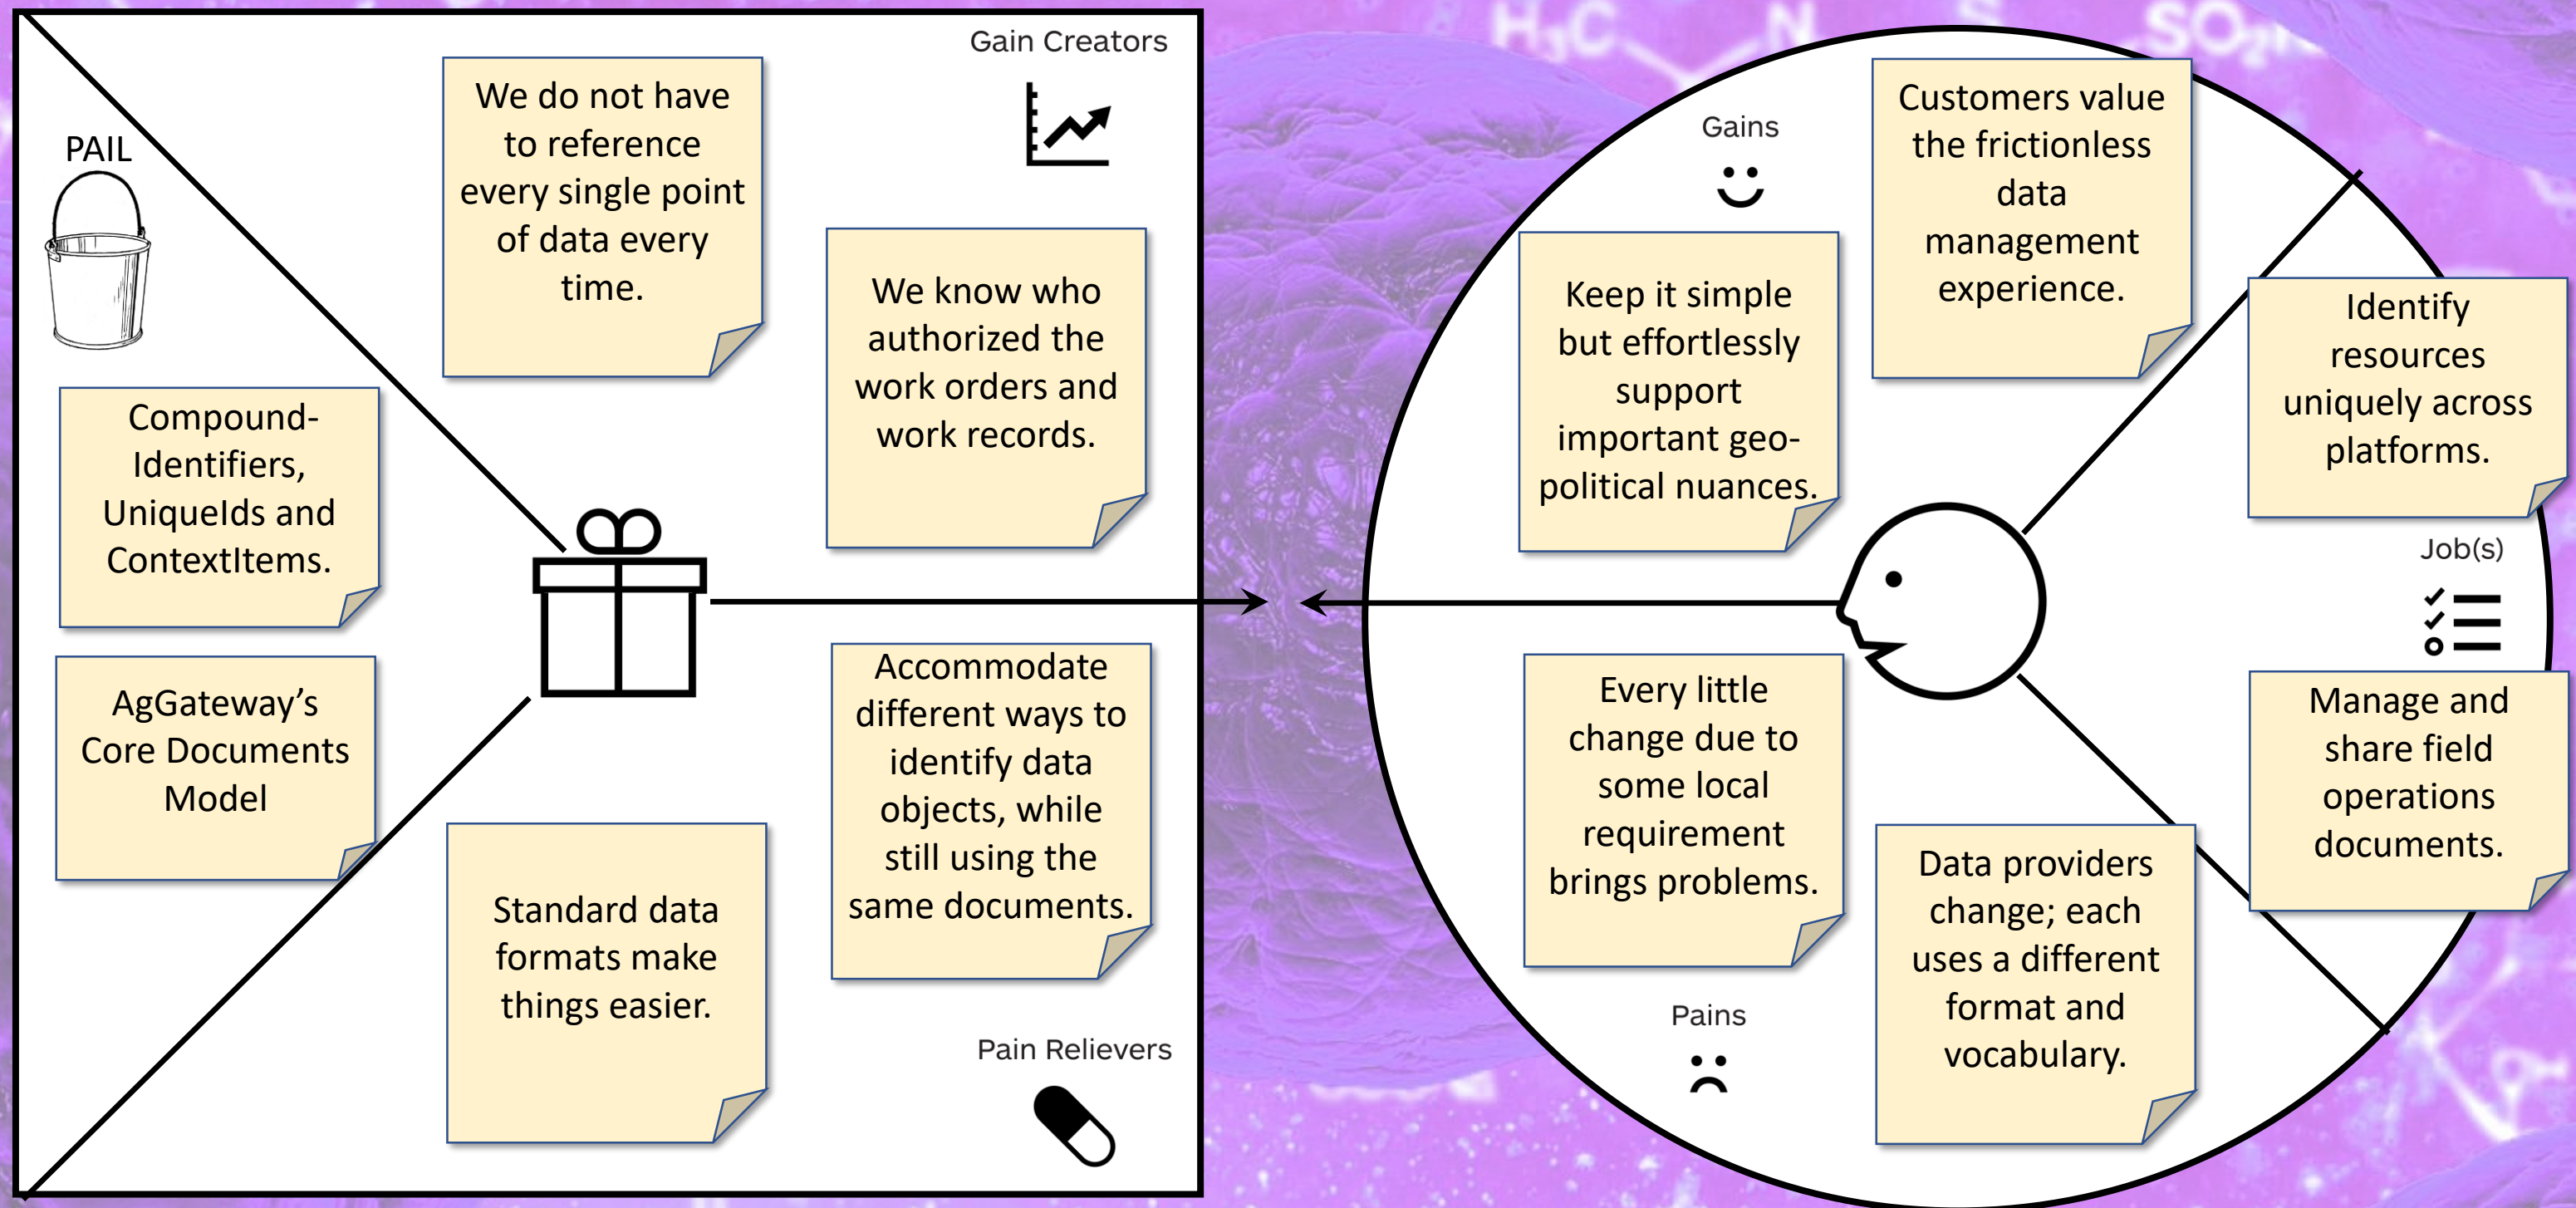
PAIL

Compound-Identifiers, UniqueIds and ContextItems.

AgGateway's Core Documents Model

Gain Creators

We do not have to reference every single point of data every time.

We know who authorized the work orders and work records.

Pain Relievers

Standard data formats make things easier.

Accommodate different ways to identify data objects, while still using the same documents.

Gains

Keep it simple but effortlessly support important geo-political nuances.

Customers value the frictionless data management experience.

Pains

Every little change due to some local requirement brings problems.

Data providers change; each uses a different format and vocabulary.

Job(s)

Identify resources uniquely across platforms.

Manage and share field operations documents.